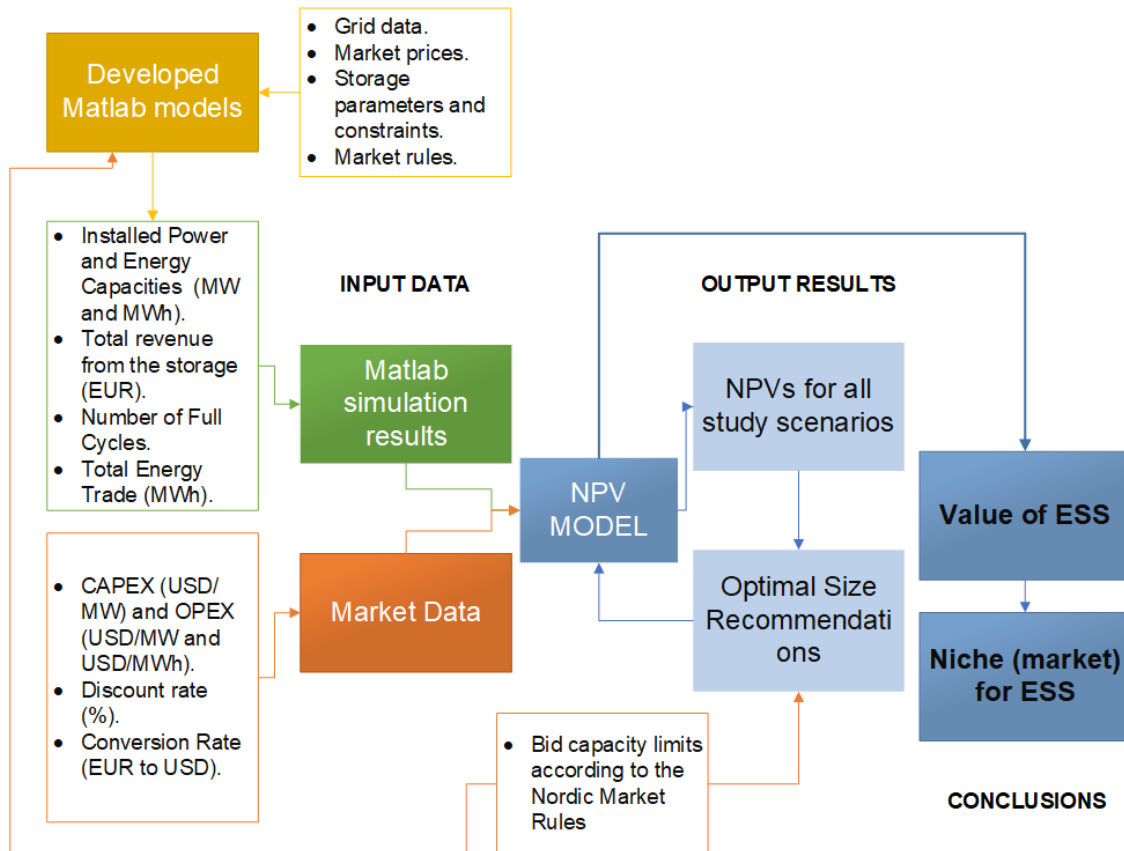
Developed Matlab models

- Grid data.
- Market prices.
- Storage parameters and constraints.
- Market rules.

- Installed Power and Energy Capacities (MW and MWh).
- Total revenue from the storage (EUR).
- Number of Full Cycles.
- Total Energy Trade (MWh).

INPUT DATA

OUTPUT RESULTS

Matlab simulation results

NPVs for all study scenarios

NPV MODEL

Value of ESS

- CAPEX (USD/MW) and OPEX (USD/MW and USD/MWh).
- Discount rate (%).
- Conversion Rate (EUR to USD).

Market Data

Optimal Size Recommendations

Niche (market) for ESS

- Bid capacity limits according to the Nordic Market Rules

CONCLUSIONS